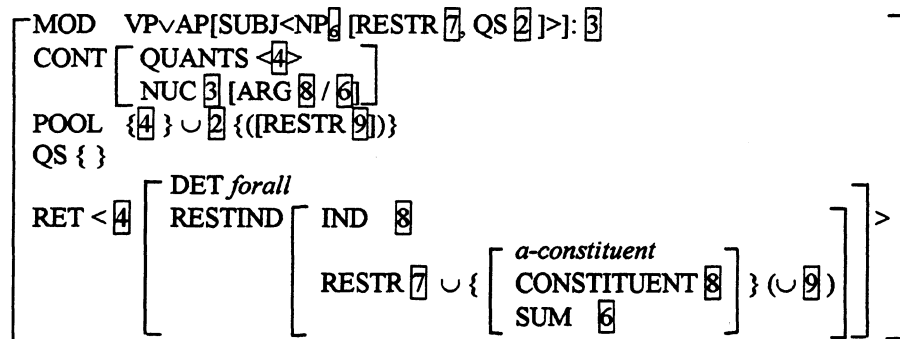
MOD VP∨AP[SUBJ<NP$_8$ [RESTR 7, QS 2 ]>]: 3
CONT [ QUANTS <4>
NUC 3 [ARG 8 / 6] ]
POOL {4 } ∪ 2 {([RESTR 9])}
QS { }
RET < 4 [ DET *forall*
RESTIND [ IND 8
RESTR 7 ∪ { [ *a-constituent*
CONSTITUENT 8
SUM 6 ] } (∪ 9) ] ] >